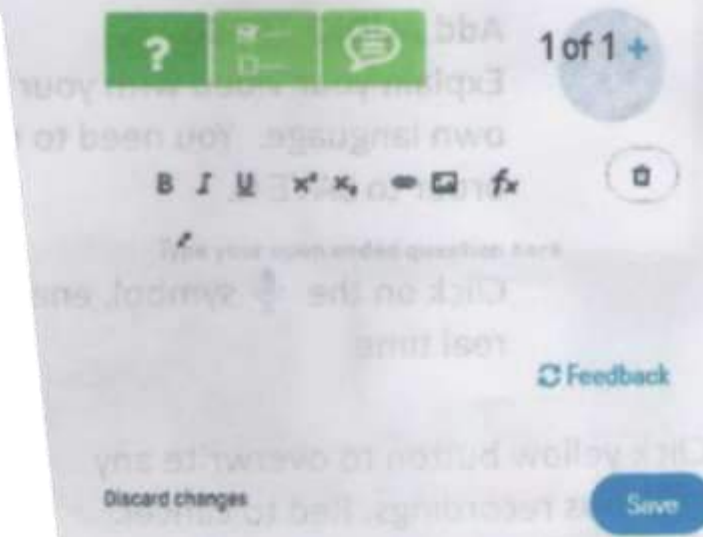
?

1 of 1 +

B I U x² x₂ fx

Type your open ended question here

Feedback

Discard changes

Save

Add
Explain your ideas with your own language. You need to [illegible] order to save.

Click on the symbol, and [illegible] real time

Click yellow button to overwrite any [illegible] recordings. tied to answer.